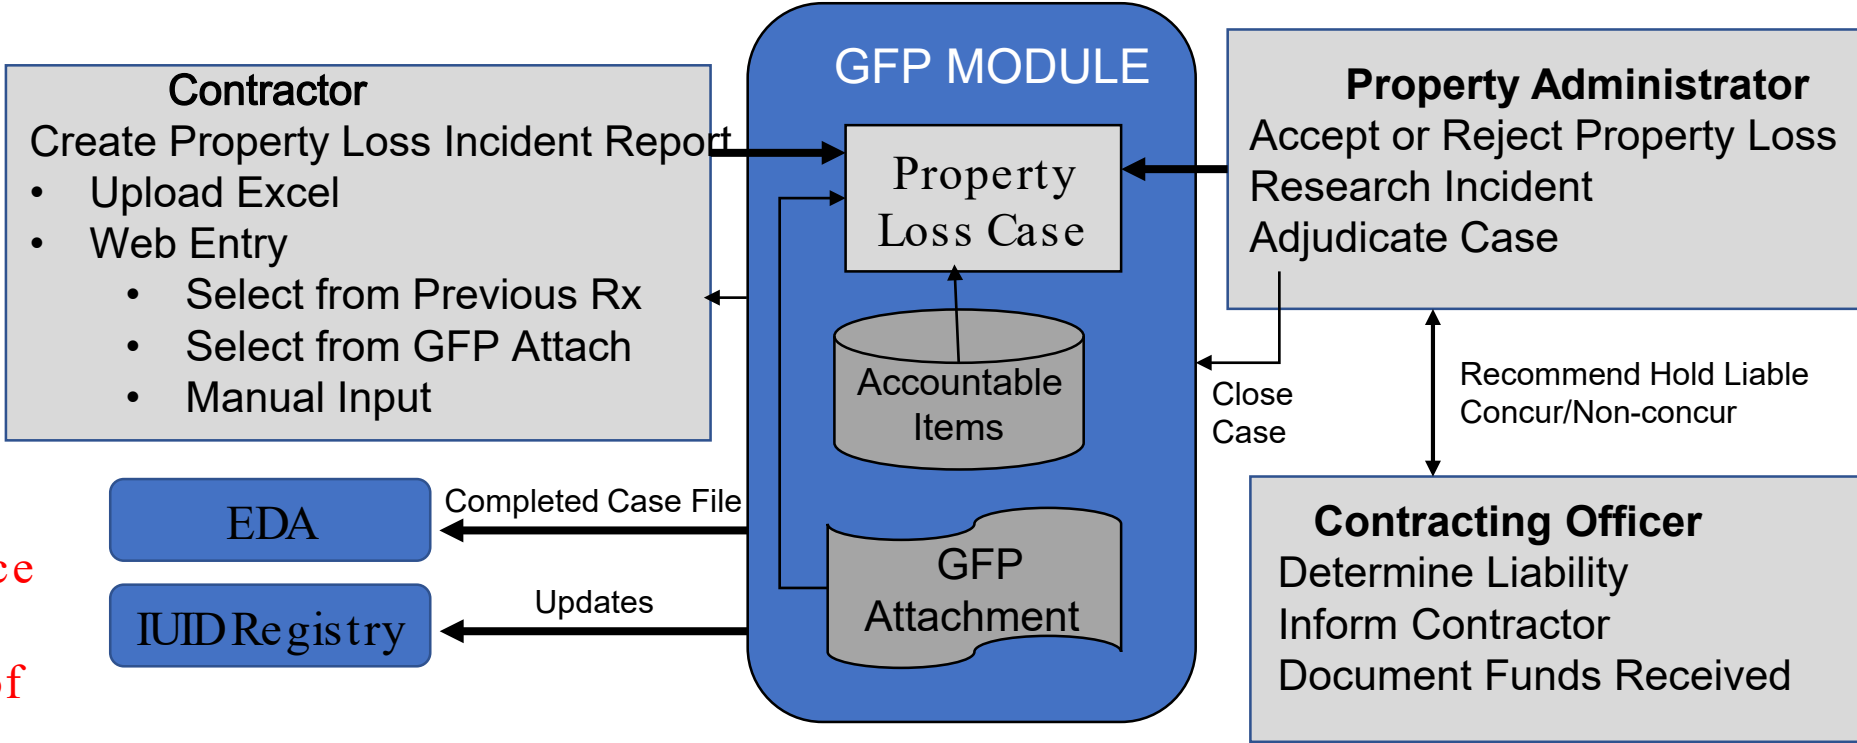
Contractor
Create Property Loss Incident Report
• Upload Excel
• Web Entry
 • Select from Previous Rx
 • Select from GFP Attach
 • Manual Input

GFP MODULE

Property Loss Case

Accountable Items

GFP Attachment

Property Administrator
Accept or Reject Property Loss
Research Incident
Adjudicate Case

Close Case

Recommend Hold Liable
Concur/Non-concur

Contracting Officer
Determine Liability
Inform Contractor
Document Funds Received

EDA

Completed Case File

IUID Registry

Updates

ce

of